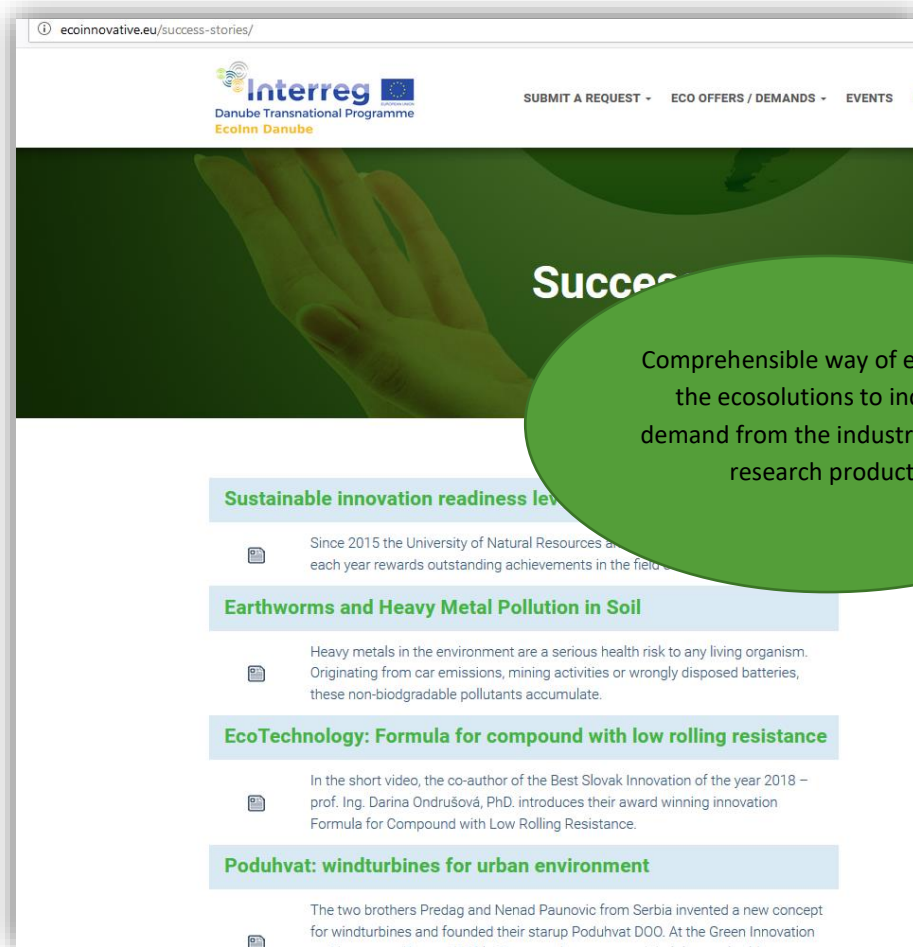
ecoinnovative.eu/success-stories/

Interreg
EUROPEAN UNION
Danube Transnational Programme
EcoInn Danube

SUBMIT A REQUEST ▾ ECO OFFERS / DEMANDS ▾ EVENTS

Succe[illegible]

Comprehensible way of e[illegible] the ecosolutions to in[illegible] demand from the industr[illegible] research product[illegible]

Sustainable innovation readiness lev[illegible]

Since 2015 the University of Natural Resources a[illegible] each year rewards outstanding achievements in the field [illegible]

Earthworms and Heavy Metal Pollution in Soil

Heavy metals in the environment are a serious health risk to any living organism. Originating from car emissions, mining activities or wrongly disposed batteries, these non-biodgradable pollutants accumulate.

EcoTechnology: Formula for compound with low rolling resistance

In the short video, the co-author of the Best Slovak Innovation of the year 2018 – prof. Ing. Darina Ondrušová, PhD. introduces their award winning innovation Formula for Compound with Low Rolling Resistance.

Poduhvat: windturbines for urban environment

The two brothers Predag and Nenad Paunovic from Serbia invented a new concept for windturbines and founded their starup Poduhvat DOO. At the Green Innovation